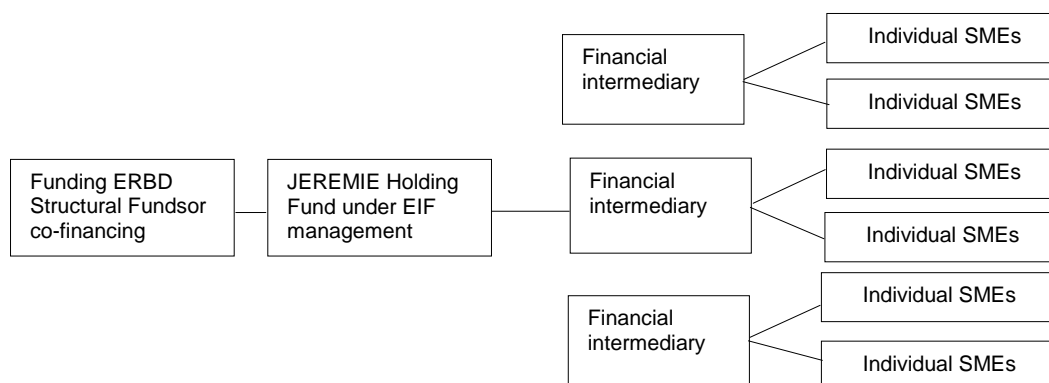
Funding ERBD Structural Fundsor co-financing

JEREMIE Holding Fund under EIF management

Financial intermediary

Individual SMEs

Individual SMEs

Financial intermediary

Individual SMEs

Individual SMEs

Financial intermediary

Individual SMEs

Individual SMEs